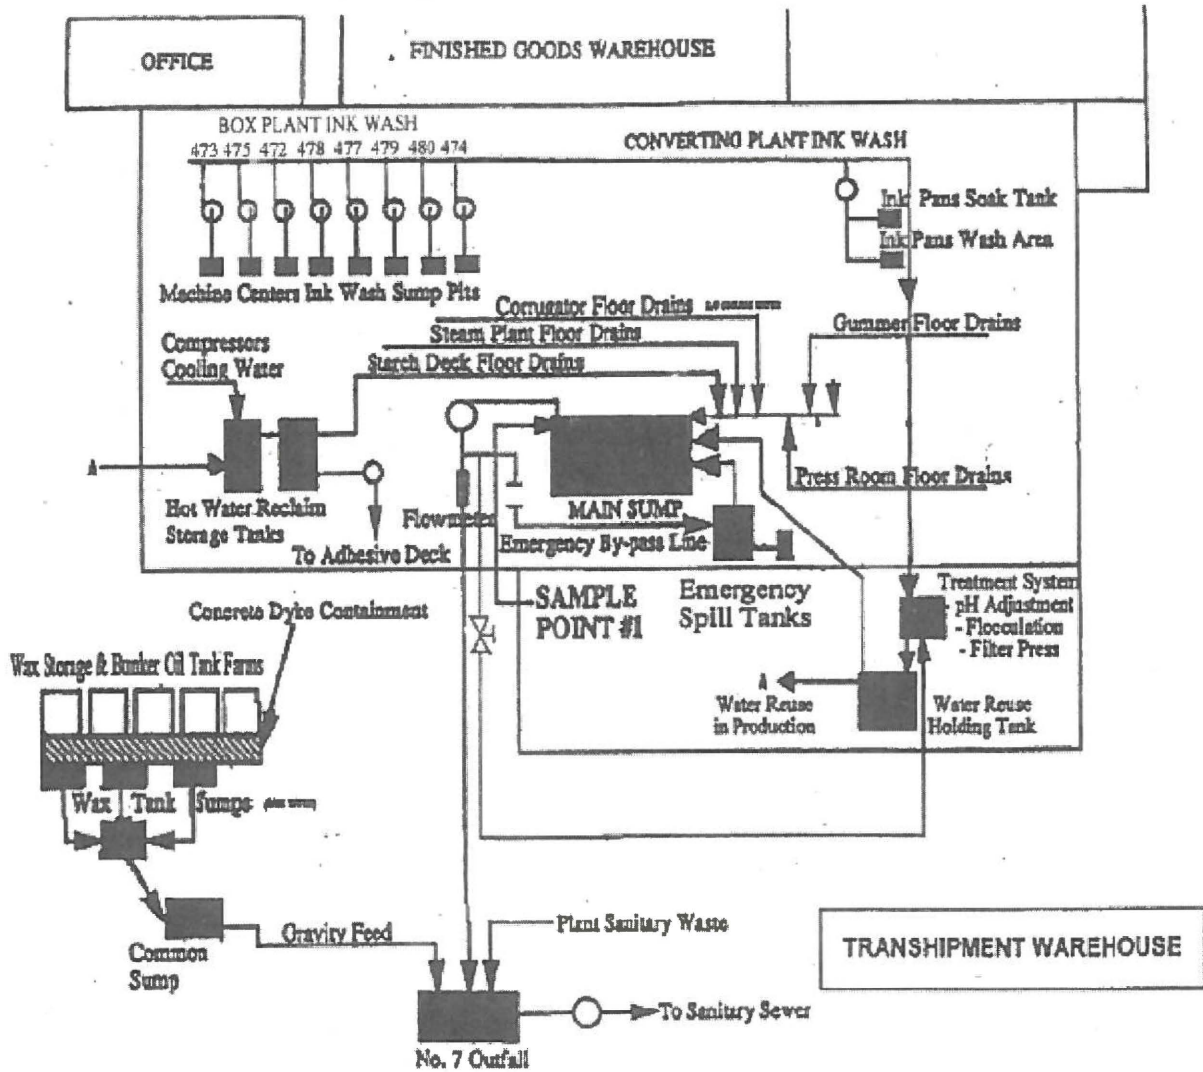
OFFICE

FINISHED GOODS WAREHOUSE

BOX PLANT INK WASH

473 475 472 478 477 479 480 474

CONVERTING PLANT INK WASH

Ink Pans Soak Tank

Ink Pans Wash Area

Machine Centers Ink Wash Sump Pits

Corrugator Floor Drains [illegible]

Steam Plant Floor Drains

Gummer Floor Drains

Compressors Cooling Water

Starch Deck Floor Drains

A

Hot Water Reclaim Storage Tanks

To Adhesive Deck

Flowmeter

MAIN SUMP

Press Room Floor Drains

Emergency By-pass Line

SAMPLE POINT #1

Emergency Spill Tanks

Treatment System - pH Adjustment - Flocculation - Filter Press

Concrete Dyke Containment

Wax Storage & Bunker Oil Tank Farms

A Water Reuse in Production

Water Reuse Holding Tank

Wax Tank Sumps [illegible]

Common Sump

Gravity Feed

Plant Sanitary Waste

TRANSHIPMENT WAREHOUSE

To Sanitary Sewer

No. 7 Outfall